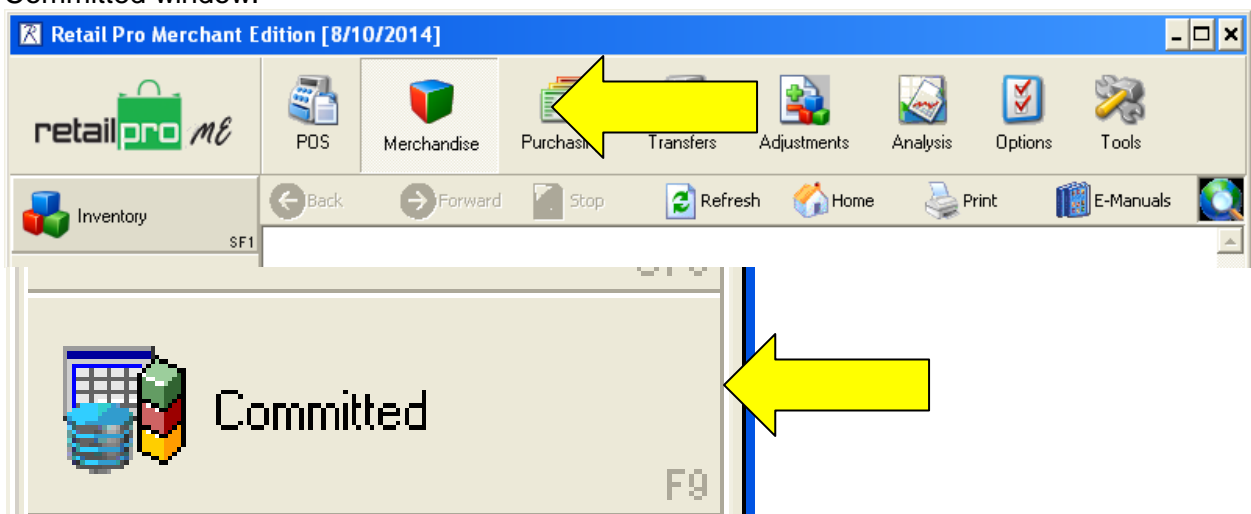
Committed window:

Retail Pro Merchant Edition [8/10/2014]

retailpro ME

POS

Merchandise

Purchasi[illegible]

Transfers

Adjustments

Analysis

Options

Tools

Inventory

SF1

Back

Forward

Stop

Refresh

Home

Print

E-Manuals

Committed

F9